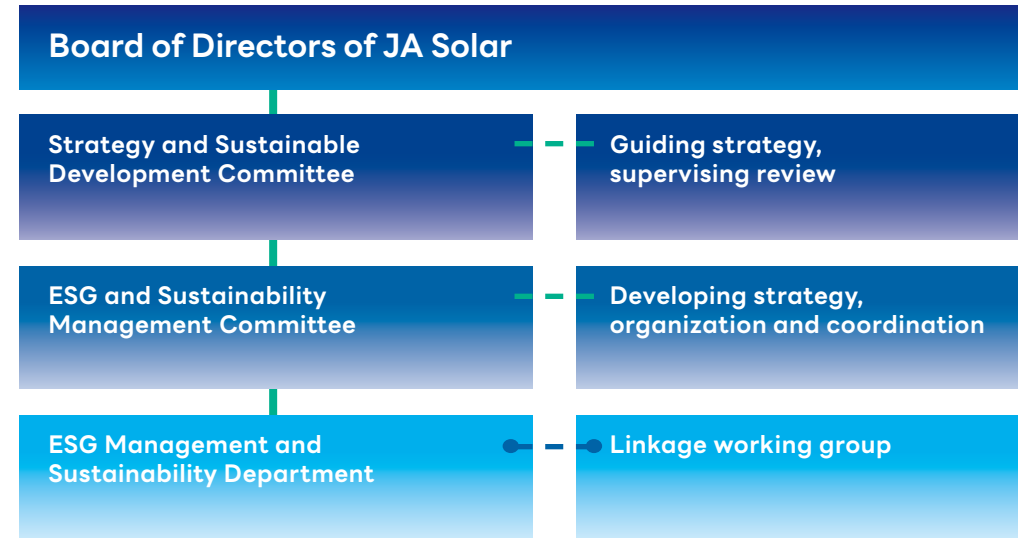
Board of Directors of JA Solar

Strategy and Sustainable Development Committee

Guiding strategy, supervising review

ESG and Sustainability Management Committee

Developing strategy, organization and coordination

ESG Management and Sustainability Department

Linkage working group